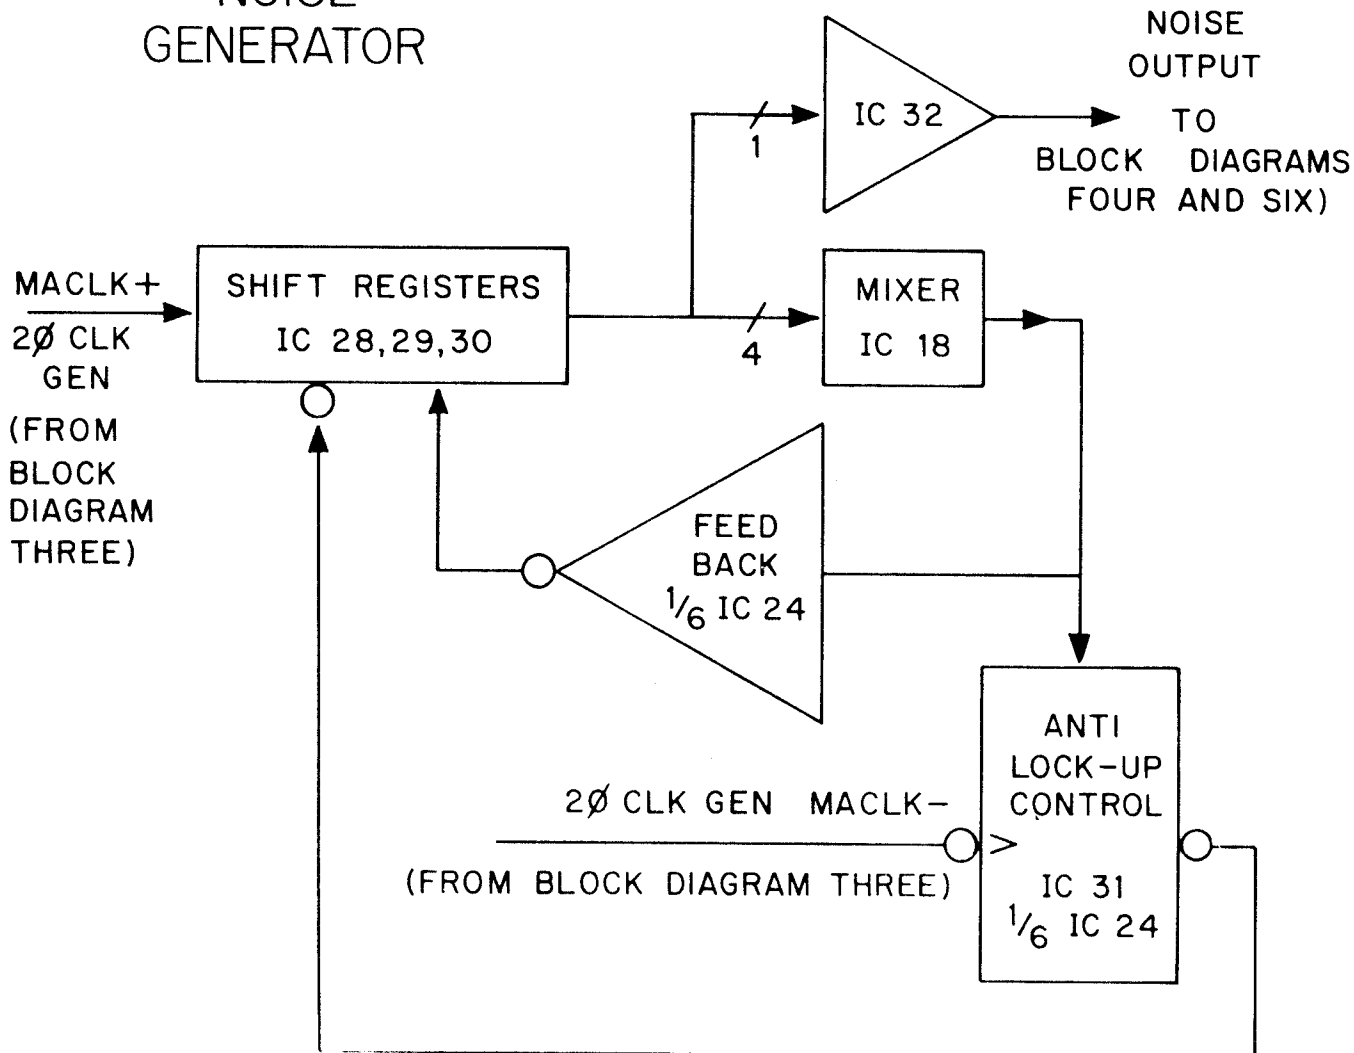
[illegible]
GENERATOR

NOISE
OUTPUT
TO
BLOCK DIAGRAMS
FOUR AND SIX)

IC 32

1

MACLK+
2Ø CLK
GEN
(FROM
BLOCK
DIAGRAM
THREE)

SHIFT REGISTERS
IC 28,29,30

4

MIXER
IC 18

FEED
BACK
$\frac{1}{6}$ IC 24

ANTI
LOCK-UP
CONTROL
IC 31
$\frac{1}{6}$ IC 24

2Ø CLK GEN MACLK-
(FROM BLOCK DIAGRAM THREE)